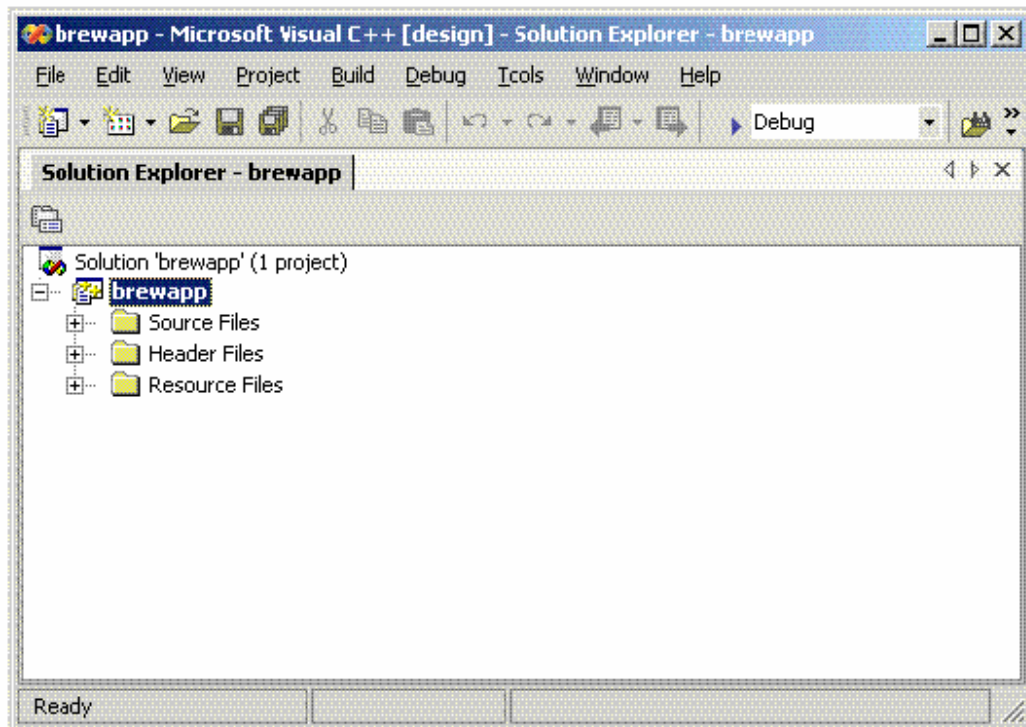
brewapp - Microsoft Visual C++ [design] - Solution Explorer - brewapp

File Edit View Project Build Debug Tools Window Help

Debug

Solution Explorer - brewapp

Solution 'brewapp' (1 project)
brewapp
Source Files
Header Files
Resource Files

Ready